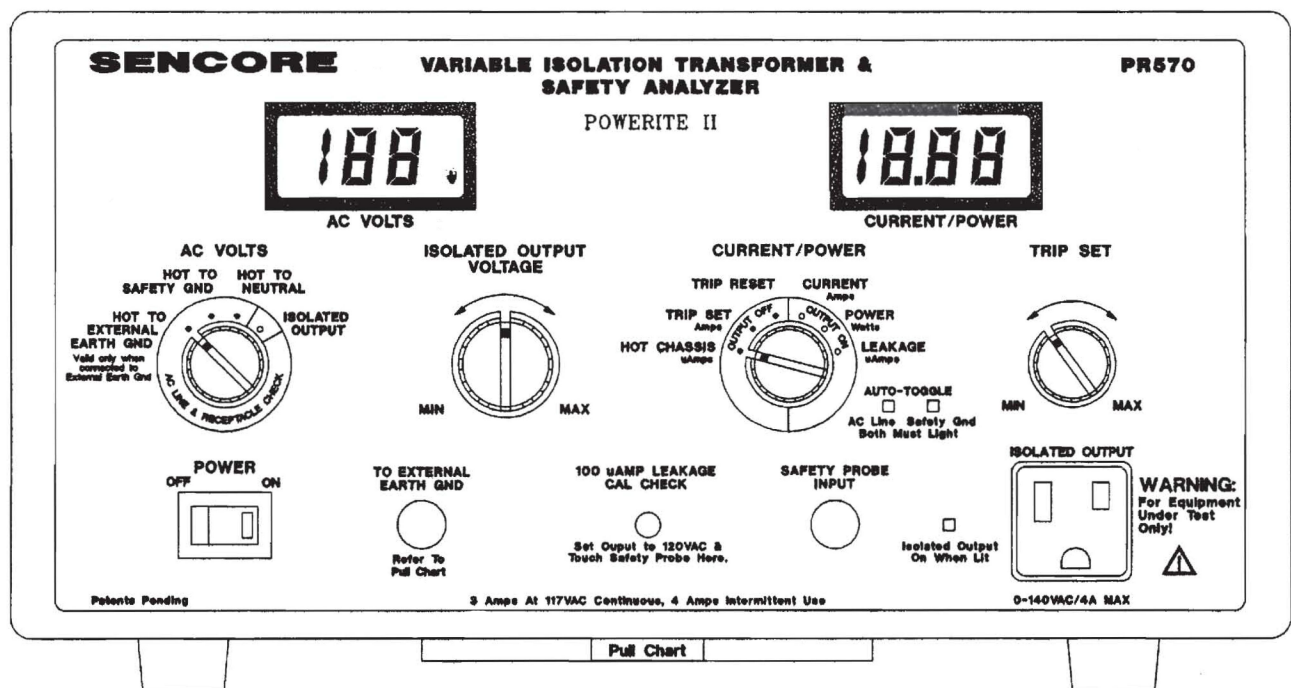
SENCORE

VARIABLE ISOLATION TRANSFORMER & SAFETY ANALYZER

PR570

POWERITE II

188

AC VOLTS

18.88

CURRENT/POWER

AC VOLTS

HOT TO SAFETY GND

HOT TO NEUTRAL

HOT TO EXTERNAL EARTH GND

Valid only when connected to External Earth Gnd

ISOLATED OUTPUT

AC LINE & RECEPTACLE CHECK

ISOLATED OUTPUT VOLTAGE

MIN

MAX

CURRENT/POWER

TRIP RESET

CURRENT Amps

TRIP SET Amps

OUTPUT OFF

OUTPUT ON

POWER Watts

HOT CHASSIS uAmps

LEAKAGE uAmps

AUTO-TOGGLE

AC Line

Safety Gnd

Both Must Light

TRIP SET

MIN

MAX

POWER

OFF

ON

TO EXTERNAL EARTH GND

Refer To Pull Chart

100 uAMP LEAKAGE CAL CHECK

Set Ouput to 120VAC & Touch Safety Probe Here.

SAFETY PROBE INPUT

Isolated Output On When Lit

ISOLATED OUTPUT

WARNING: For Equipment Under Test Only!

Patents Pending

3 Amps At 117VAC Continuous, 4 Amps Intermittent Use

0-140VAC/4A MAX

Pull Chart